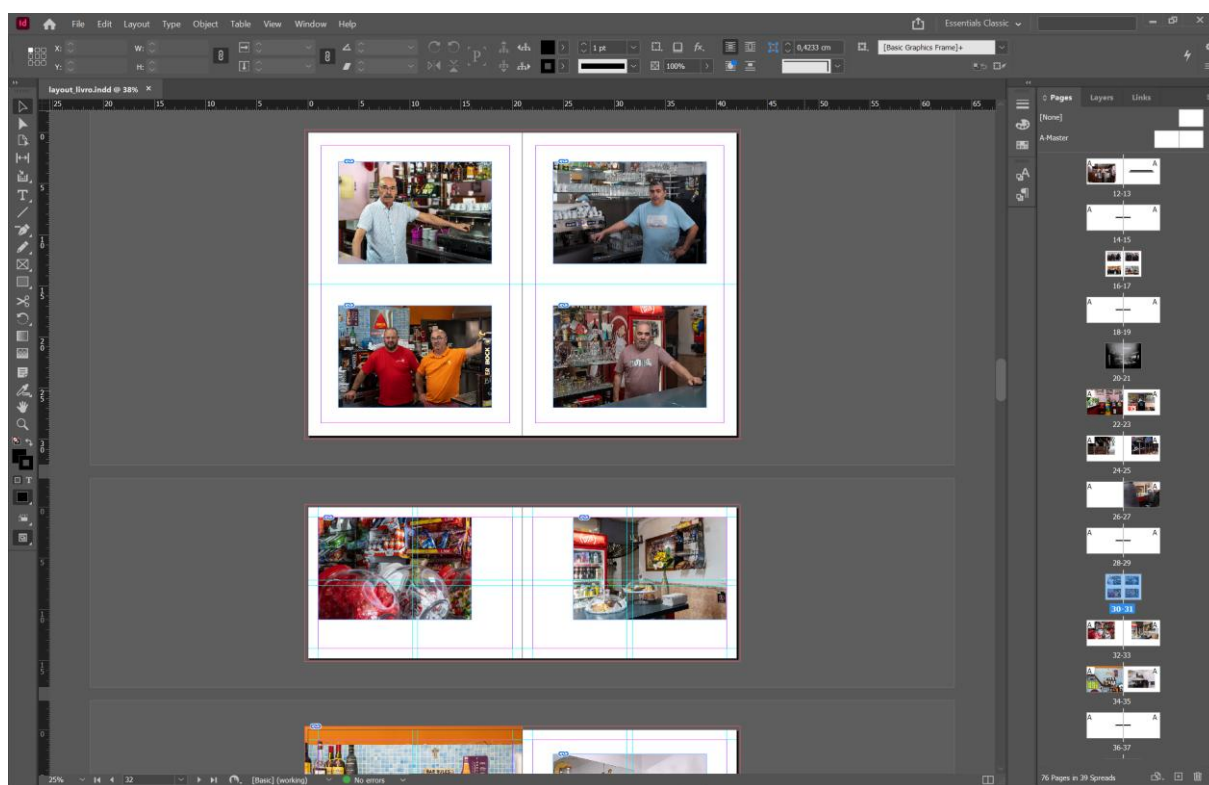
Id File Edit Layout Type Object Table View Window Help

Essentials Classic

X: W: Y: H:

1 pt 100% 0,4233 cm [Basic Graphics Frame]+

layout_livro.indd @ 38% ×

25 20 15 10 5 0 5 10 15 20 25 30 35 40 45 50 55 60 65

Pages Layers Links

[None]

A-Master

A A 12-13

A A 14-15

16-17

A A 18-19

20-21

22-23

24-25

A 26-27

A A 28-29

30-31

32-33

34-35

A A 36-37

76 Pages in 39 Spreads

25% 32 [Basic] (working) No errors